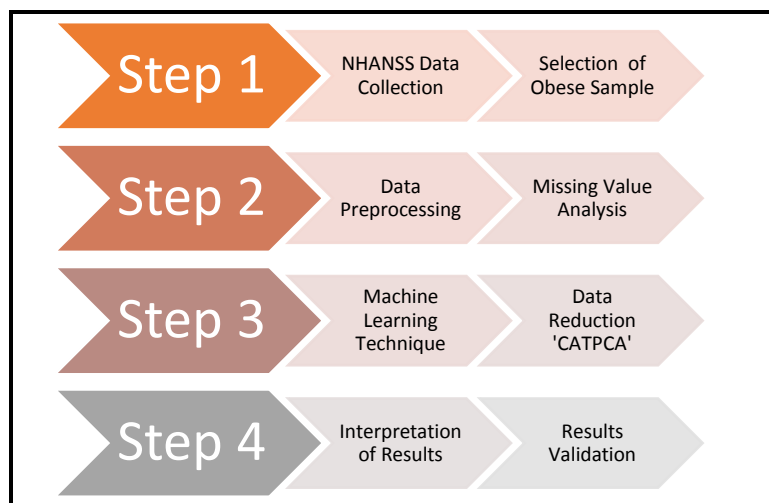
Step 1

NHANSS Data Collection

Selection of Obese Sample

Step 2

Data Preprocessing

Missing Value Analysis

Step 3

Machine Learning Technique

Data Reduction 'CATPCA'

Step 4

Interpretation of Results

Results Validation